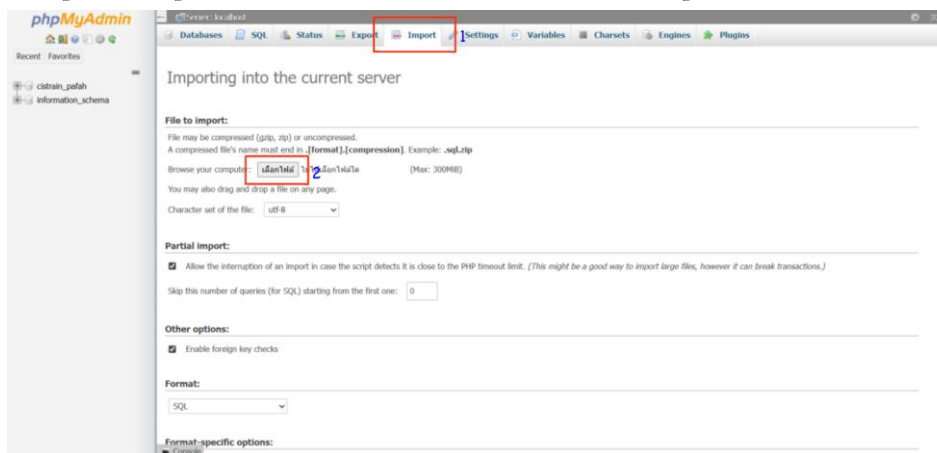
phpMyAdmin

Recent Favorites

cistrain_pafah
information_schema

Server: localhost

Databases SQL Status Export Import 1 Settings Variables Charsets Engines Plugins

Importing into the current server

File to import:

File may be compressed (gzip, zip) or uncompressed.
A compressed file's name must end in .[format].[compression]. Example: .sql.zip

Browse your computer: เลือกไฟล์ 2 ไม่ได้เลือกไฟล์ใด (Max: 300MiB)

You may also drag and drop a file on any page.

Character set of the file: utf-8

Partial import:

Allow the interruption of an import in case the script detects it is close to the PHP timeout limit. (This might be a good way to import large files, however it can break transactions.)

Skip this number of queries (for SQL) starting from the first one: 0

Other options:

Enable foreign key checks

Format:

SQL

Format-specific options:

Console